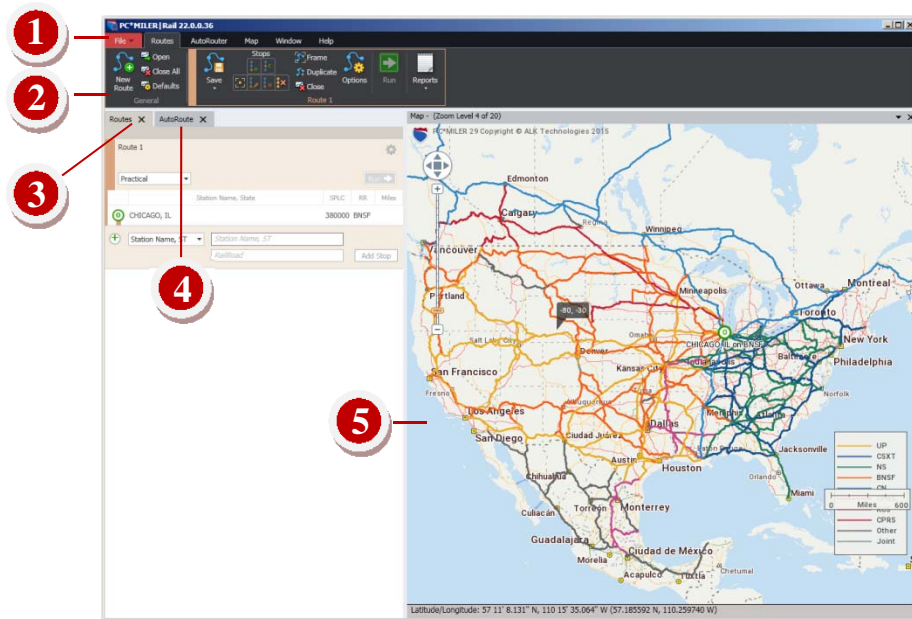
1

2

3

4

5

PC*MILER|Rail 22.0.0.36

File Routes AutoRouter Map Window Help

New Route Open Close All Defaults General

Save Stops Frame Duplicate Close Options Run Reports Route 1

Routes AutoRoute

Route 1

Practical

Station Name, State SPLC RR Miles

CHICAGO, IL 380000 BNSF

Station Name, ST Station Name, ST RailRoad Add Stop

Map - (Zoom Level 4 of 20)

PC*MILER 29 Copyright © ALK Technologies 2015

Edmonton Calgary Winnipeg Vancouver Portland Minneapolis Ottawa Montreal Toronto New York Salt Lake City Omaha Denver CHICAGO,IL on BNSF Baltimore Philadelphia San Francisco Kansas City Norfolk Los Angeles San Diego Memphis Dallas Ciudad Juárez Austin Houston Jacksonville Chihuahua Orlando Miami Culiacán Torreón Monterrey Guadalajara Ciudad de México Acapulco Chetumal

-80, -30

UP CSXT NS BNSF CN KCS CPRS Other Joint

0 Miles 600

Latitude/Longitude: 57 11' 8.131" N, 110 15' 35.064" W (57.185592 N, 110.259740 W)